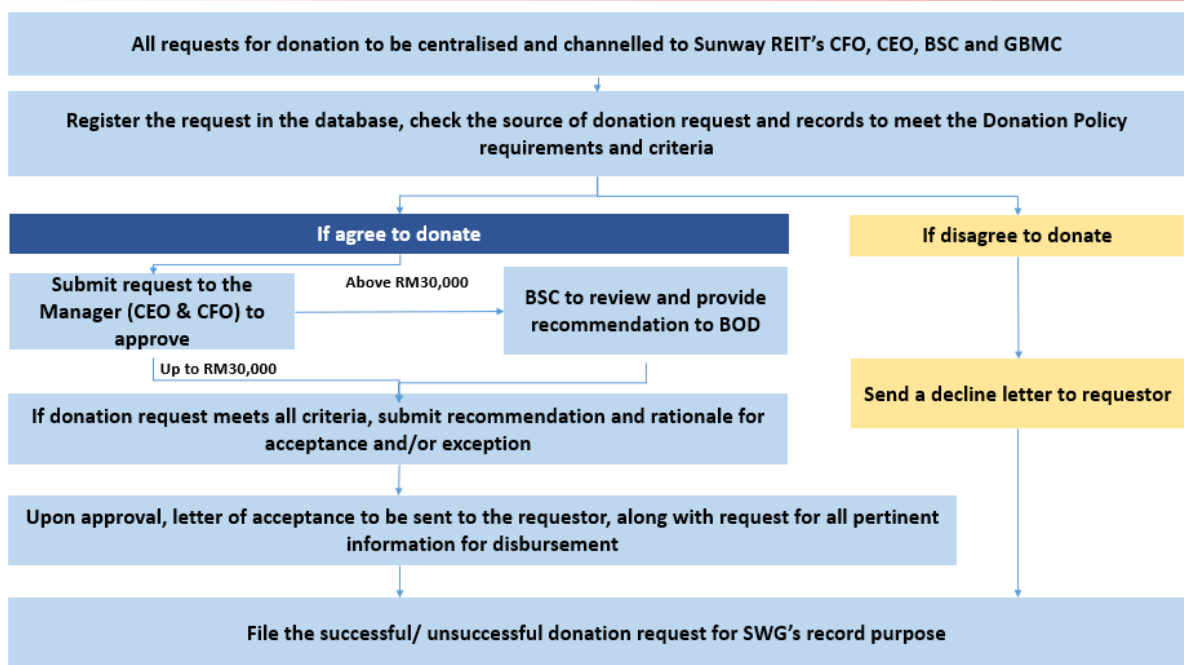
All requests for donation to be centralised and channelled to Sunway REIT's CFO, CEO, BSC and GBMC

Register the request in the database, check the source of donation request and records to meet the Donation Policy requirements and criteria

If agree to donate

If disagree to donate

Submit request to the Manager (CEO & CFO) to approve

Above RM30,000

BSC to review and provide recommendation to BOD

Up to RM30,000

Send a decline letter to requestor

If donation request meets all criteria, submit recommendation and rationale for acceptance and/or exception

Upon approval, letter of acceptance to be sent to the requestor, along with request for all pertinent information for disbursement

File the successful/ unsuccessful donation request for SWG's record purpose